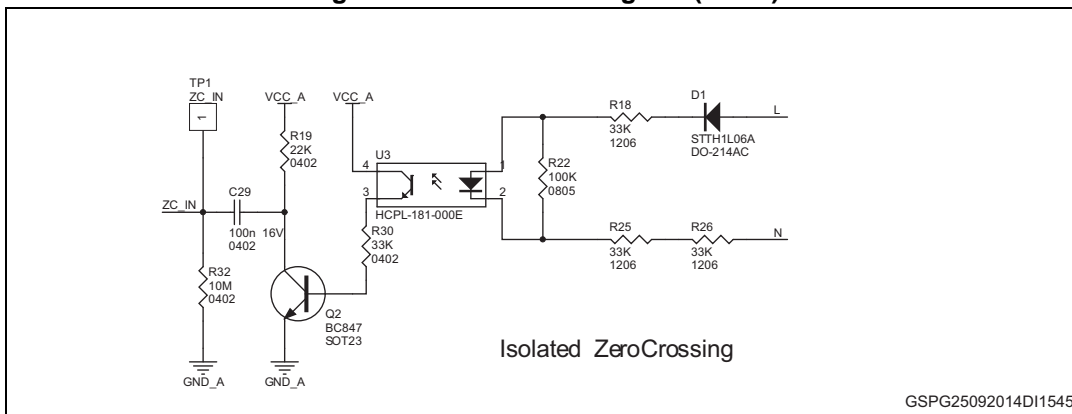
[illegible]

TP1
ZC_IN
1

VCC_A

VCC_A

R19
22K
0402

U3
4
3
1
2
HCPL-181-000E

R18
33K
1206

D1
STTH1L06A
DO-214AC

L

R22
100K
0805

ZC_IN

C29
100n 16V
0402

R30
33K
0402

R25
33K
1206

R26
33K
1206

N

R32
10M
0402

Q2
BC847
SOT23

GND_A

GND_A

Isolated ZeroCrossing

GSPG25092014DI1545